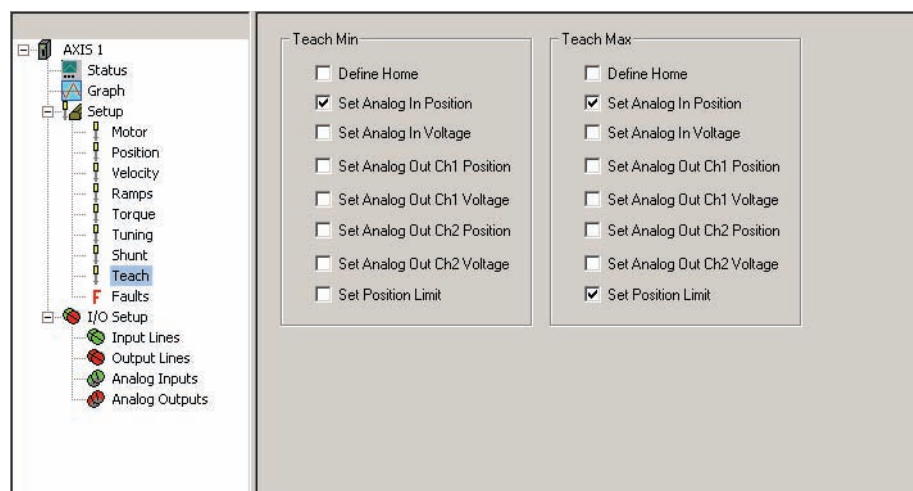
AXIS 1
Status
Graph
Setup
Motor
Position
Velocity
Ramps
Torque
Tuning
Shunt
Teach
Faults
I/O Setup
Input Lines
Output Lines
Analog Inputs
Analog Outputs

Teach Min
☐ Define Home
☑ Set Analog In Position
☐ Set Analog In Voltage
☐ Set Analog Out Ch1 Position
☐ Set Analog Out Ch1 Voltage
☐ Set Analog Out Ch2 Position
☐ Set Analog Out Ch2 Voltage
☐ Set Position Limit

Teach Max
☐ Define Home
☑ Set Analog In Position
☐ Set Analog In Voltage
☐ Set Analog Out Ch1 Position
☐ Set Analog Out Ch1 Voltage
☐ Set Analog Out Ch2 Position
☐ Set Analog Out Ch2 Voltage
☑ Set Position Limit